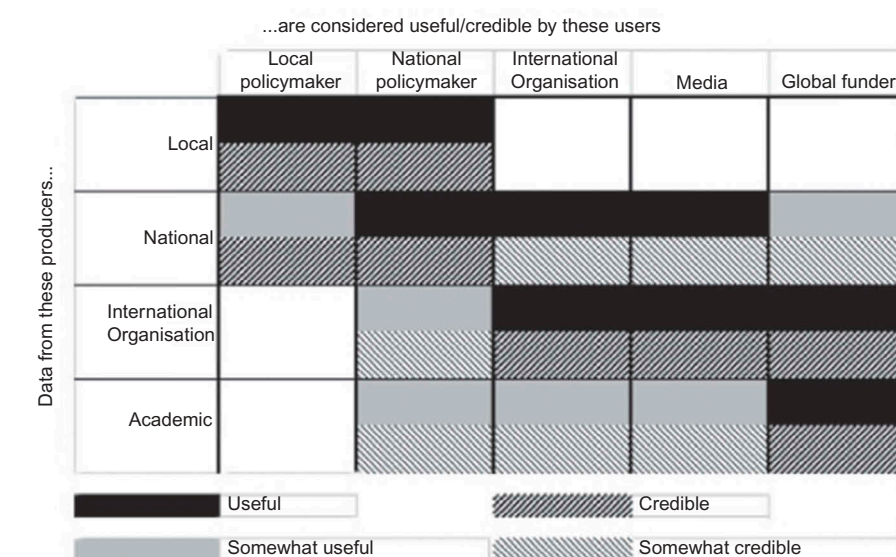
...are considered useful/credible by these users

Data from these producers...

| | Local policymaker | National policymaker | International Organisation | Media | Global funder |
|---|---|---|---|---|---|
| Local | | | | | |
| National | | | | | |
| International Organisation | | | | | |
| Academic | | | | | |

Useful

Credible

Somewhat useful

Somewhat credible